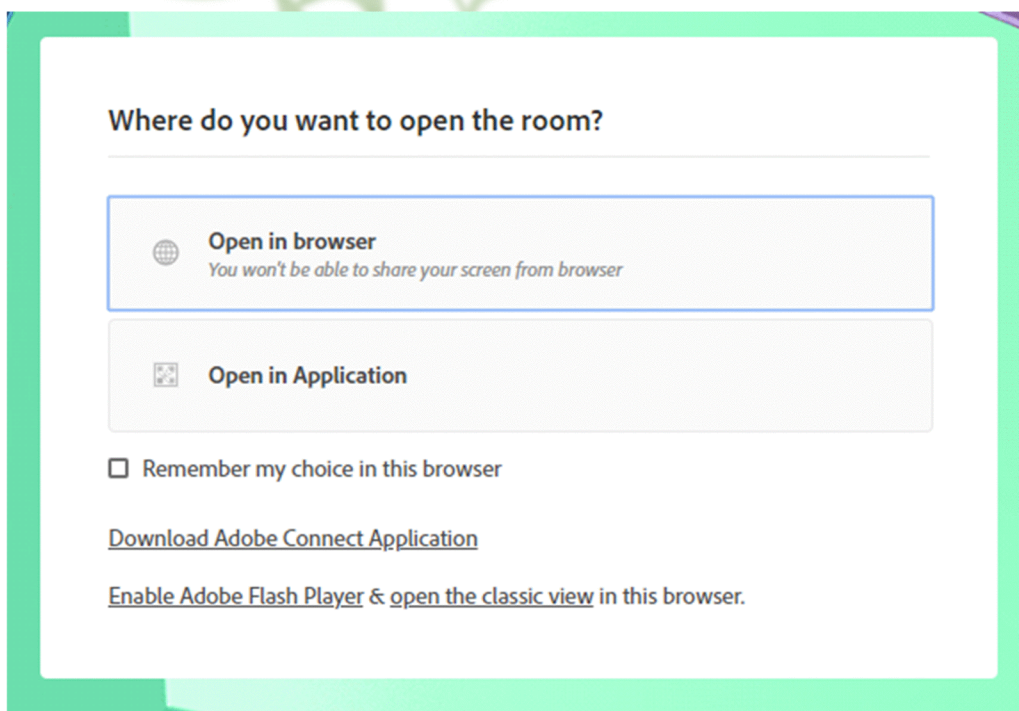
Where do you want to open the room?

Open in browser
You won't be able to share your screen from browser

Open in Application

Remember my choice in this browser

Download Adobe Connect Application

Enable Adobe Flash Player & open the classic view in this browser.